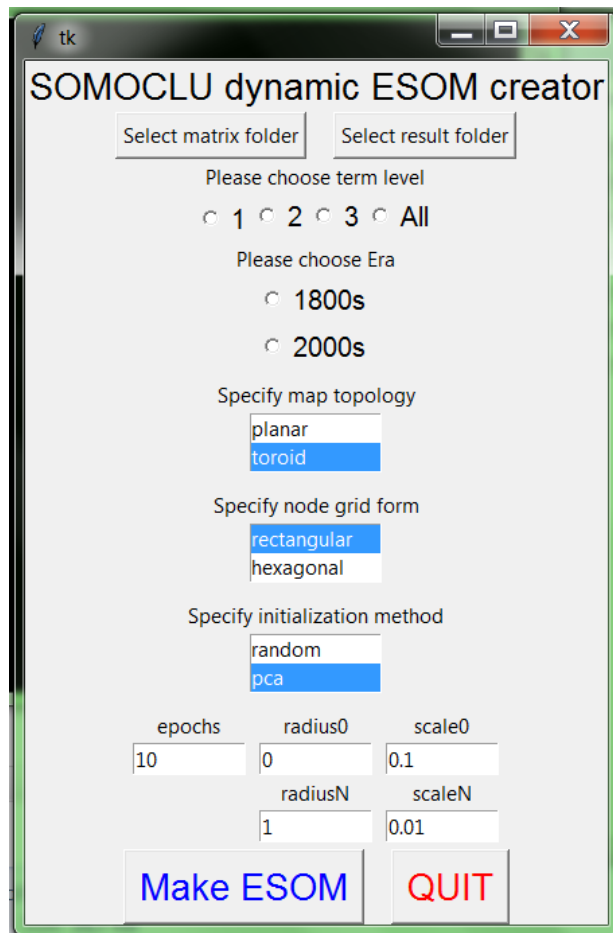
tk

SOMOCLU dynamic ESOM creator

Select matrix folder

Select result folder

Please choose term level

1 2 3 All

Please choose Era

1800s

2000s

Specify map topology

planar
toroid

Specify node grid form

rectangular
hexagonal

Specify initialization method

random
pca

epochs
10

radius0
0

scale0
0.1

radiusN
1

scaleN
0.01

Make ESOM

QUIT